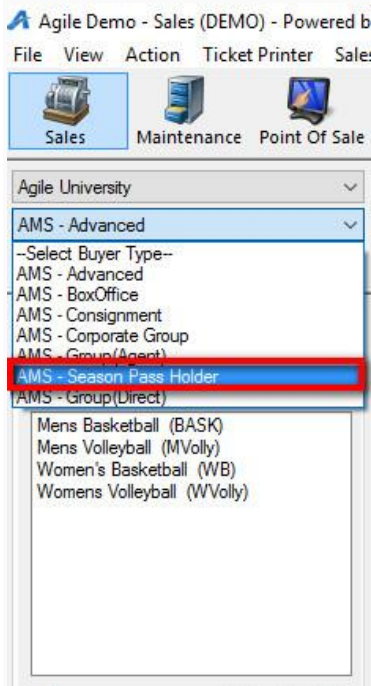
Agile Demo - Sales (DEMO) - Powered b

File View Action Ticket Printer Sales

Sales Maintenance Point Of Sale

Agile University

AMS - Advanced

--Select Buyer Type--
AMS - Advanced
AMS - BoxOffice
AMS - Consignment
AMS - Corporate Group
AMS - Group(Agent)
AMS - Season Pass Holder
AMS - Group(Direct)

Mens Basketball (BASK)
Mens Volleyball (MVolly)
Women's Basketball (WB)
Womens Volleyball (WVolly)